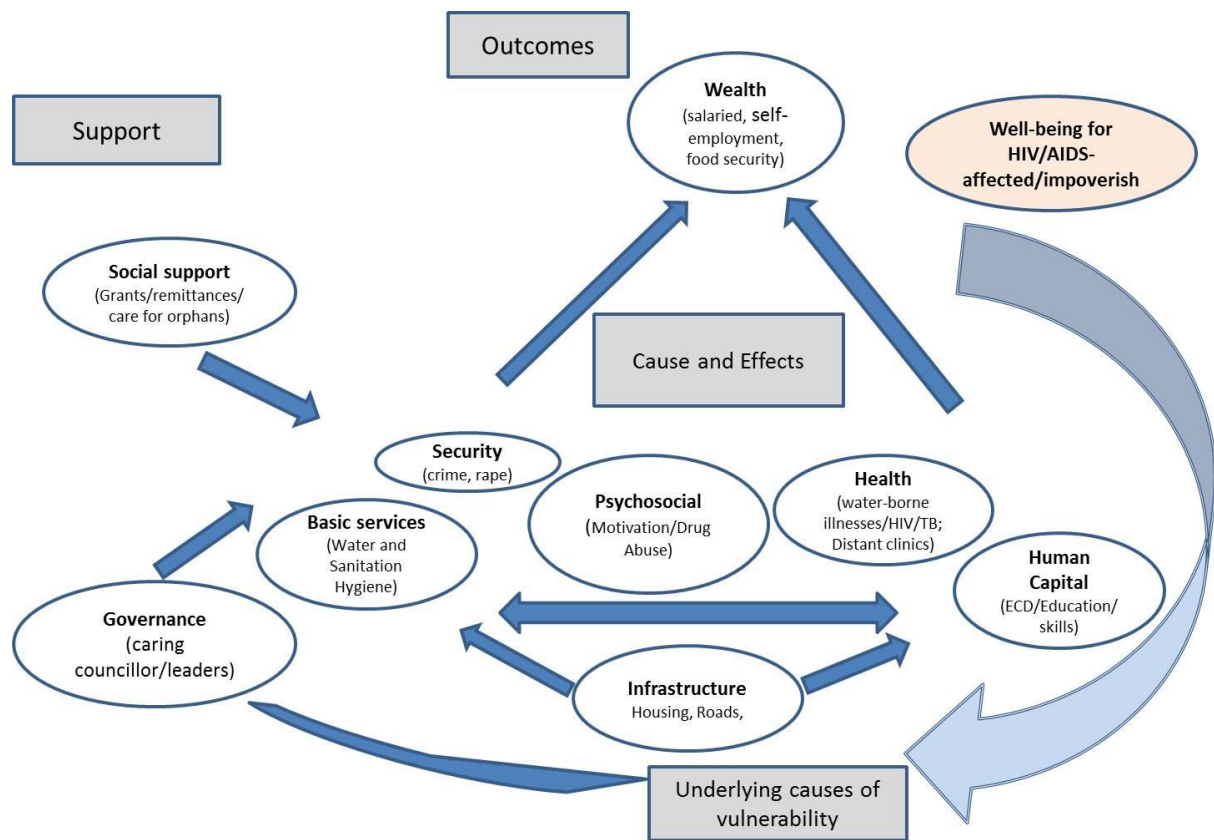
Outcomes

Support

Wealth
(salaried, self-employment, food security)

Well-being for HIV/AIDS-affected/impoverish

Social support
(Grants/remittances/ care for orphans)

Cause and Effects

Security
(crime, rape)

Psychosocial
(Motivation/Drug Abuse)

Health
(water-borne illnesses/HIV/TB; Distant clinics)

Basic services
(Water and Sanitation Hygiene)

Human Capital
(ECD/Education/ skills)

Governance
(caring councillor/leaders)

Infrastructure
Housing, Roads,

Underlying causes of vulnerability